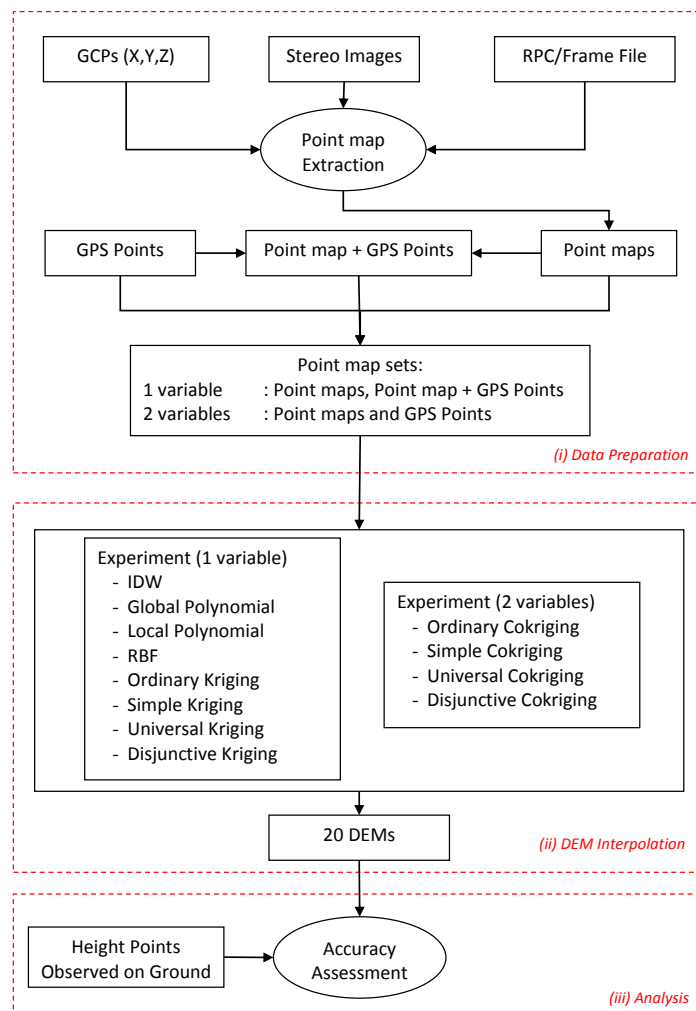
GCPs (X,Y,Z)

Stereo Images

RPC/Frame File

Point map Extraction

GPS Points

Point map + GPS Points

Point maps

Point map sets:
1 variable : Point maps, Point map + GPS Points
2 variables : Point maps and GPS Points

(i) Data Preparation

Experiment (1 variable)
- IDW
- Global Polynomial
- Local Polynomial
- RBF
- Ordinary Kriging
- Simple Kriging
- Universal Kriging
- Disjunctive Kriging

Experiment (2 variables)
- Ordinary Cokriging
- Simple Cokriging
- Universal Cokriging
- Disjunctive Cokriging

20 DEMs

(ii) DEM Interpolation

Height Points Observed on Ground

Accuracy Assessment

(iii) Analysis